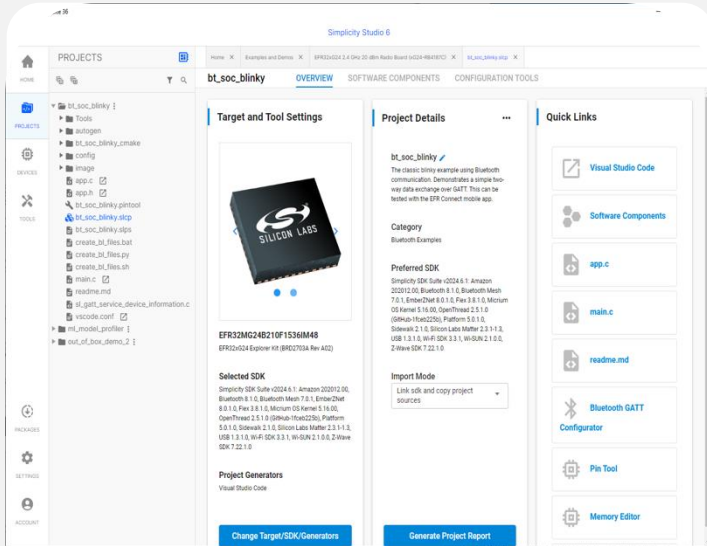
Simplicity Studio 6

HOME

PROJECTS

DEVICES

TOOLS

PACKAGES

SETTINGS

ACCOUNT

PROJECTS

bt_soc_blinky
Tools
autogen
bt_soc_blinky_cmake
config
image
app.c
app.h
bt_soc_blinky.pintool
bt_soc_blinky.slcp
bt_soc_blinky.slps
create_bl_files.bat
create_bl_files.py
create_bl_files.sh
main.c
readme.md
sl_gatt_service_device_information.c
vscode.conf
ml_model_profiler
out_of_box_demo_2

Home ×   Examples and Demos ×   EFR32xG24 2.4 GHz 20 dBm Radio Board (xG24-RB4187C) ×   bt_soc_blinky.slcp ×

bt_soc_blinky   OVERVIEW   SOFTWARE COMPONENTS   CONFIGURATION TOOLS

Target and Tool Settings

SILICON LABS

EFR32MG24B210F1536IM48
EFR32xG24 Explorer Kit (BRD2703A Rev A02)

Selected SDK
Simplicity SDK Suite v2024.6.1: Amazon 202012.00, Bluetooth 8.1.0, Bluetooth Mesh 7.0.1, EmberZNet 8.0.1.0, Flex 3.8.1.0, Micrium OS Kernel 5.16.00, OpenThread 2.5.1.0 (GitHub-1fceb225b), Platform 5.0.1.0, Sidewalk 2.1.0, Silicon Labs Matter 2.3.1-1.3, USB 1.3.1.0, Wi-Fi SDK 3.3.1, Wi-SUN 2.1.0.0, Z-Wave SDK 7.22.1.0

Project Generators
Visual Studio Code

Change Target/SDK/Generators

Project Details

bt_soc_blinky
The classic blinky example using Bluetooth communication. Demonstrates a simple two-way data exchange over GATT. This can be tested with the EFR Connect mobile app.

Category
Bluetooth Examples

Preferred SDK
Simplicity SDK Suite v2024.6.1: Amazon 202012.00, Bluetooth 8.1.0, Bluetooth Mesh 7.0.1, EmberZNet 8.0.1.0, Flex 3.8.1.0, Micrium OS Kernel 5.16.00, OpenThread 2.5.1.0 (GitHub-1fceb225b), Platform 5.0.1.0, Sidewalk 2.1.0, Silicon Labs Matter 2.3.1-1.3, USB 1.3.1.0, Wi-Fi SDK 3.3.1, Wi-SUN 2.1.0.0, Z-Wave SDK 7.22.1.0

Import Mode
Link sdk and copy project sources

Generate Project Report

Quick Links

Visual Studio Code
Software Components
app.c
main.c
readme.md
Bluetooth GATT Configurator
Pin Tool
Memory Editor